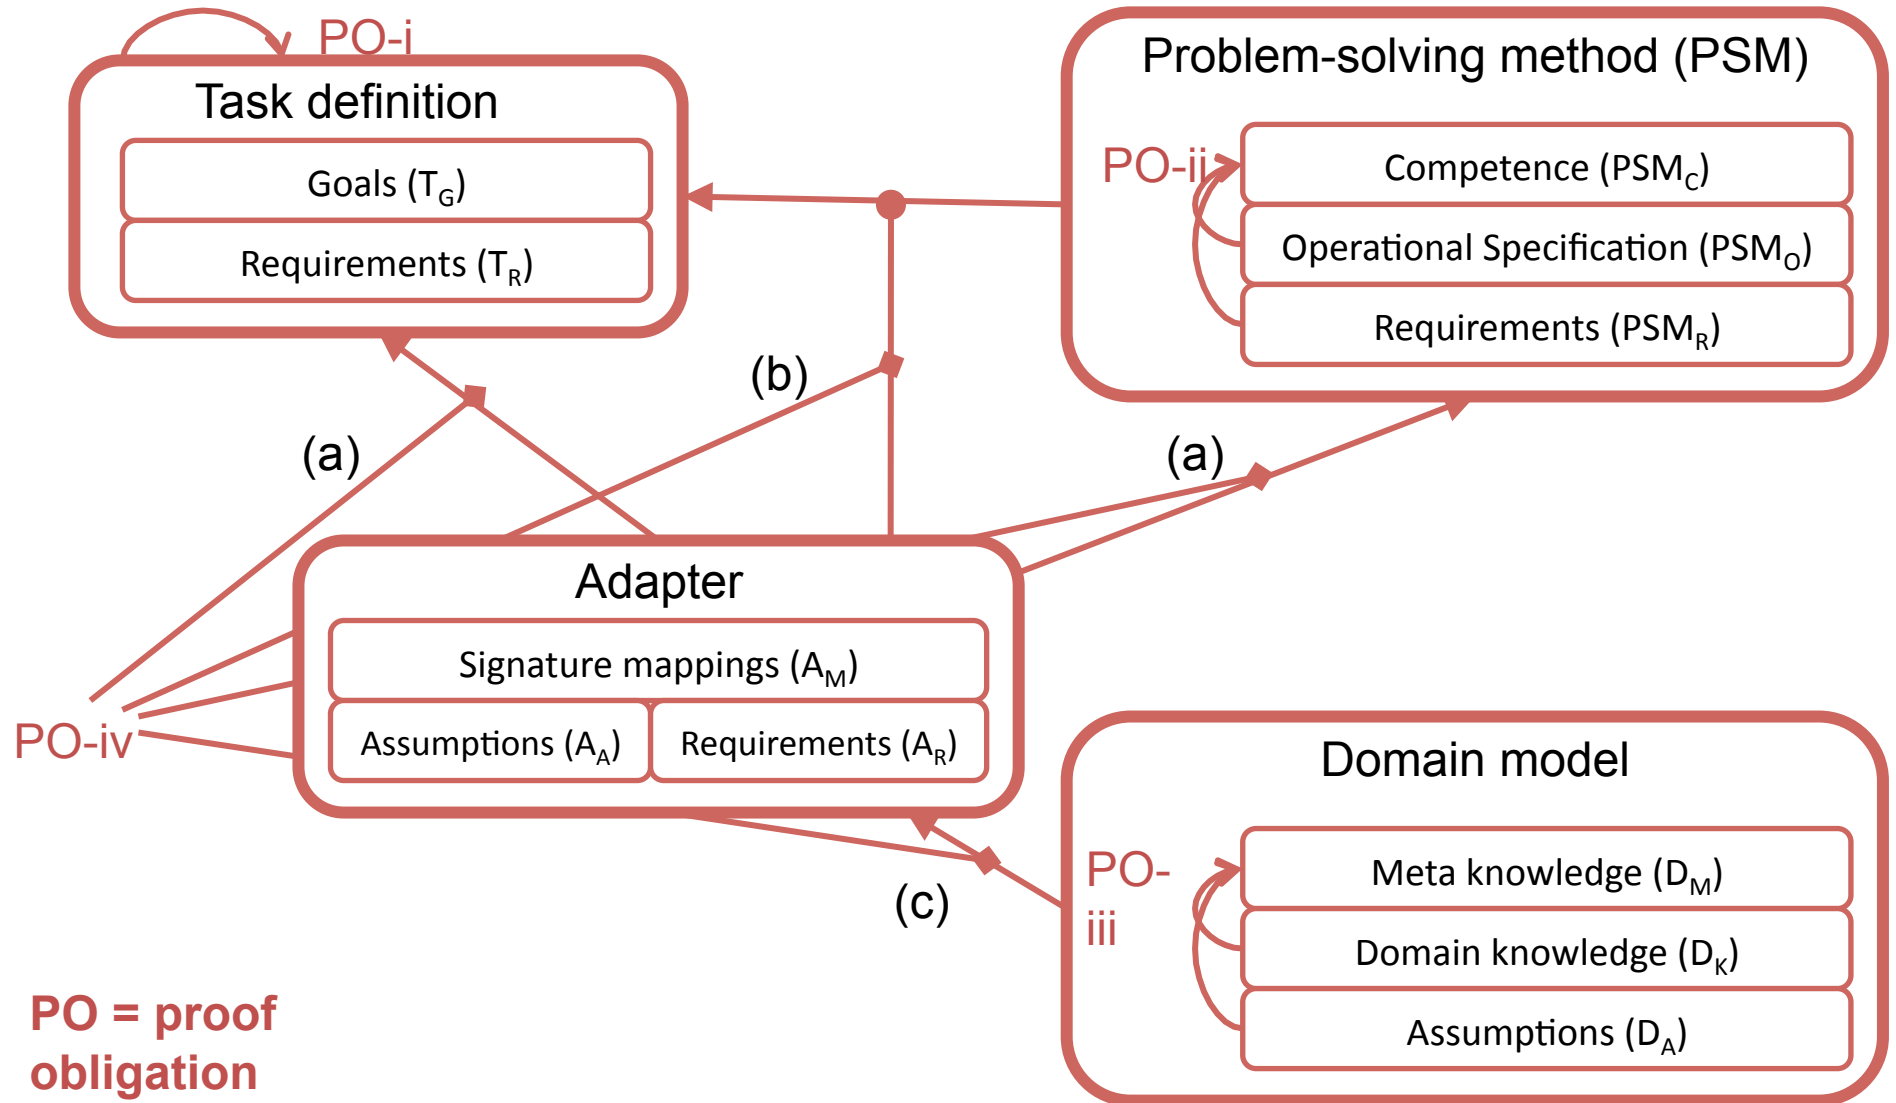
PO-i

Task definition

Goals ($T_G$)

Requirements ($T_R$)

Problem-solving method (PSM)

PO-ii

Competence ($PSM_C$)

Operational Specification ($PSM_O$)

Requirements ($PSM_R$)

(b)

(a)

(a)

Adapter

Signature mappings ($A_M$)

Assumptions ($A_A$)

Requirements ($A_R$)

PO-iv

Domain model

PO-iii

Meta knowledge ($D_M$)

Domain knowledge ($D_K$)

Assumptions ($D_A$)

(c)

PO = proof obligation